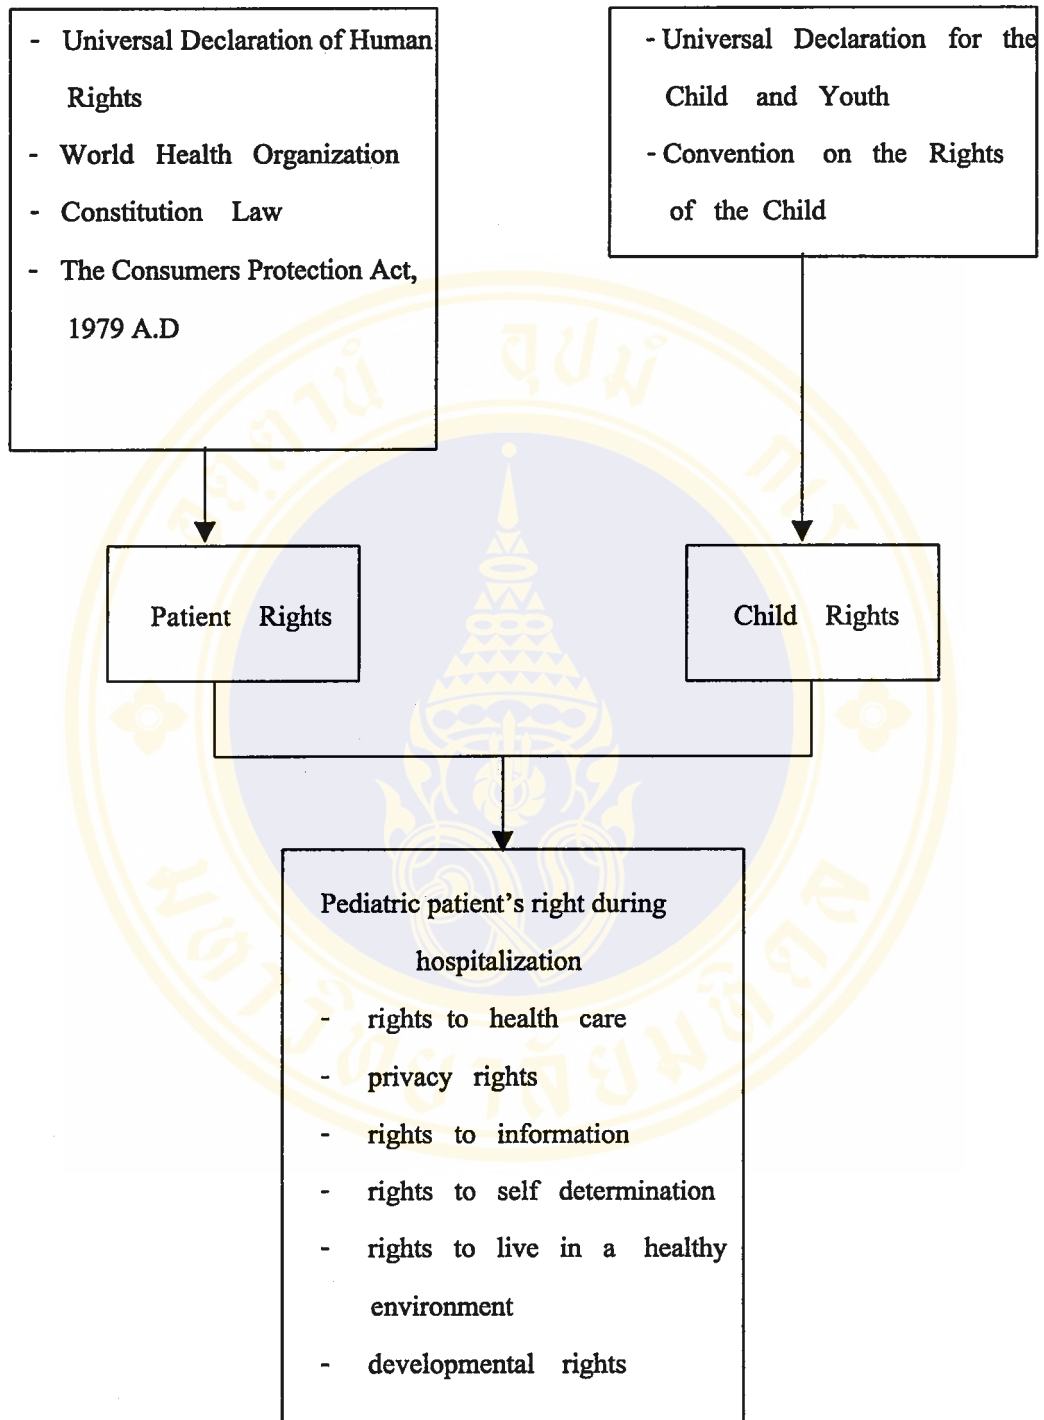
- Universal Declaration of Human Rights
- World Health Organization
- Constitution Law
- The Consumers Protection Act, 1979 A.D

- Universal Declaration for the Child and Youth
- Convention on the Rights of the Child

Patient Rights

Child Rights

Pediatric patient's right during hospitalization
- rights to health care
- privacy rights
- rights to information
- rights to self determination
- rights to live in a healthy environment
- developmental rights